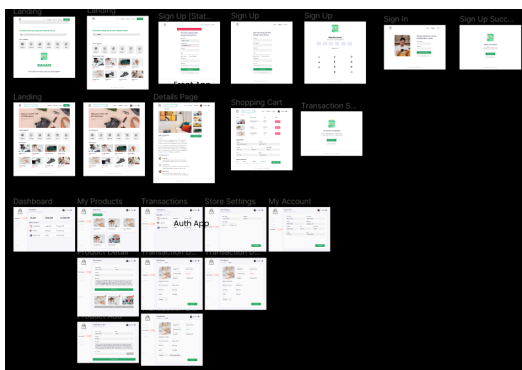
Landing
Landing
Sign Up [Stat...
Sign Up
Sign Up
Sign In
Sign Up Succ...
Front App
Landing
Details Page
Shopping Cart
Transaction S...
Dashboard
My Products
Transactions
Store Settings
My Account
Auth App
Product Detail
Transaction D...
Transaction D...
Create Product